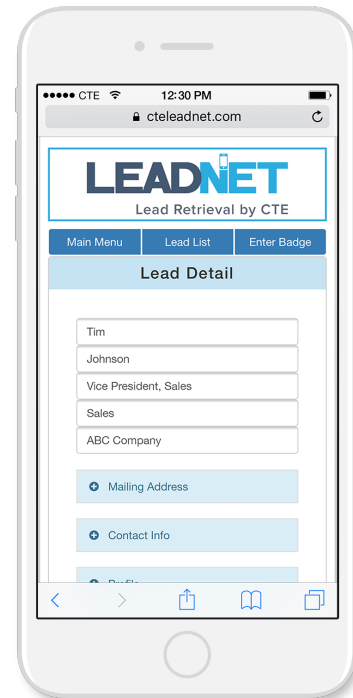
●●●●● CTE 12:30 PM

cteleadnet.com

LEADNET

Lead Retrieval by CTE

Main Menu | Lead List | Enter Badge

Lead Detail

Tim

Johnson

Vice President, Sales

Sales

ABC Company

Mailing Address

Contact Info

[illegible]